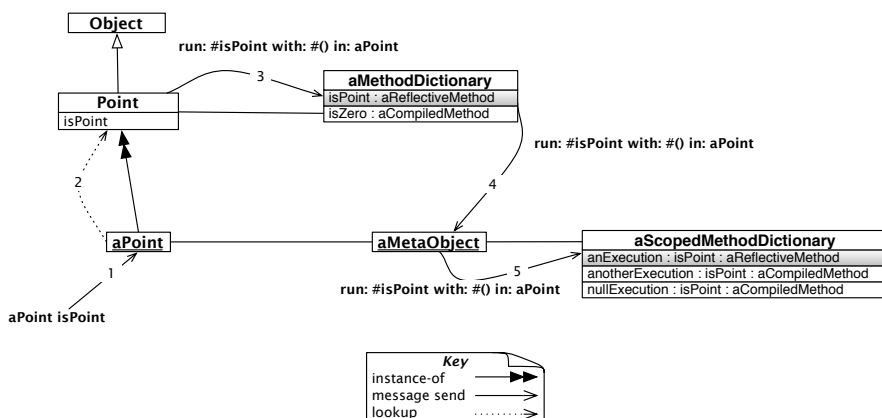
Object

run: #isPoint with: #() in: aPoint

3

aMethodDictionary
isPoint : aReflectiveMethod
isZero : aCompiledMethod

Point
isPoint

run: #isPoint with: #() in: aPoint

2

4

aPoint

aMetaObject

aScopedMethodDictionary
anExecution : isPoint : aReflectiveMethod
anotherExecution : isPoint : aCompiledMethod
nullExecution : isPoint : aCompiledMethod

1

5

run: #isPoint with: #() in: aPoint

aPoint isPoint

Key
instance-of
message send
lookup